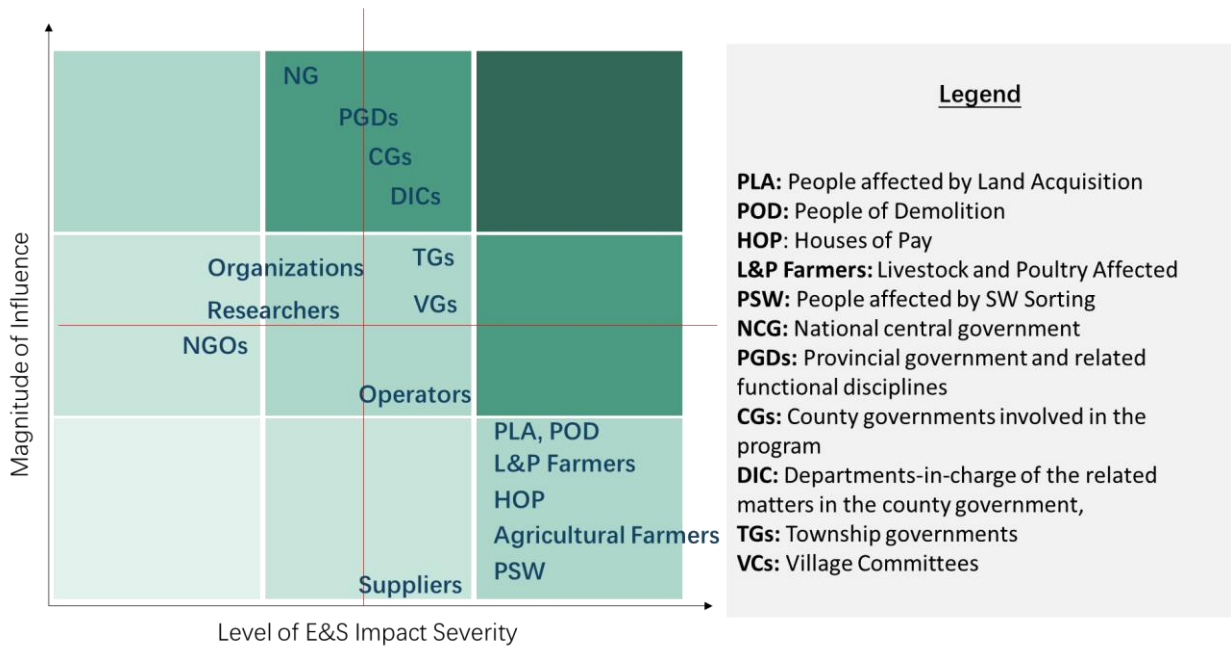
NG
PGDs
CGs
DICs
Organizations
TGs
Researchers
VGs
NGOs
Operators
PLA, POD
L&P Farmers
HOP
Agricultural Farmers
PSW
Suppliers

Magnitude of Influence

Level of E&S Impact Severity

Legend

**PLA:** People affected by Land Acquisition
**POD:** People of Demolition
**HOP**: Houses of Pay
**L&P Farmers:** Livestock and Poultry Affected
**PSW:** People affected by SW Sorting
**NCG:** National central government
**PGDs:** Provincial government and related functional disciplines
**CGs:** County governments involved in the program
**DIC:** Departments-in-charge of the related matters in the county government,
**TGs:** Township governments
**VCs:** Village Committees